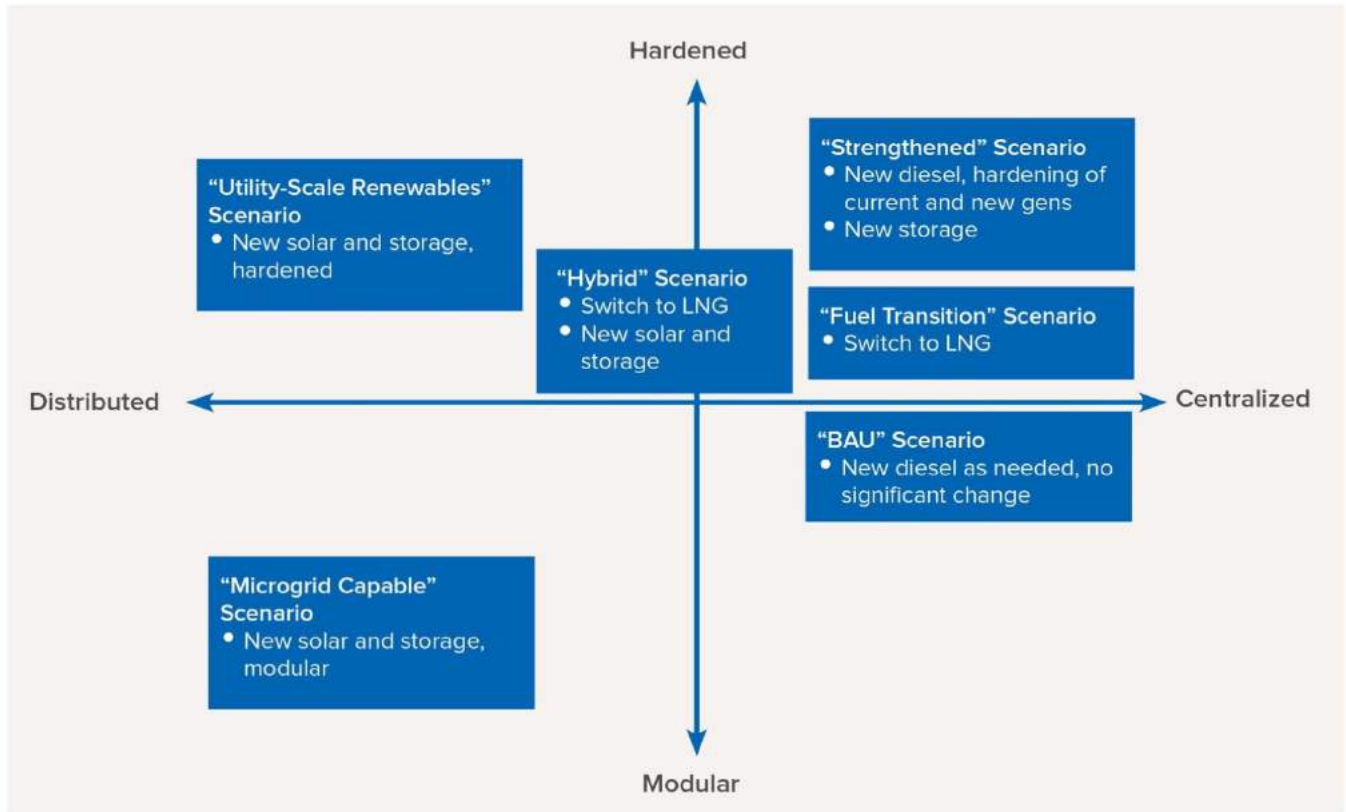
Hardened

"Utility-Scale Renewables" Scenario
• New solar and storage, hardened

"Hybrid" Scenario
• Switch to LNG
• New solar and storage

"Strengthened" Scenario
• New diesel, hardening of current and new gens
• New storage

"Fuel Transition" Scenario
• Switch to LNG

Distributed

Centralized

"BAU" Scenario
• New diesel as needed, no significant change

"Microgrid Capable" Scenario
• New solar and storage, modular

Modular